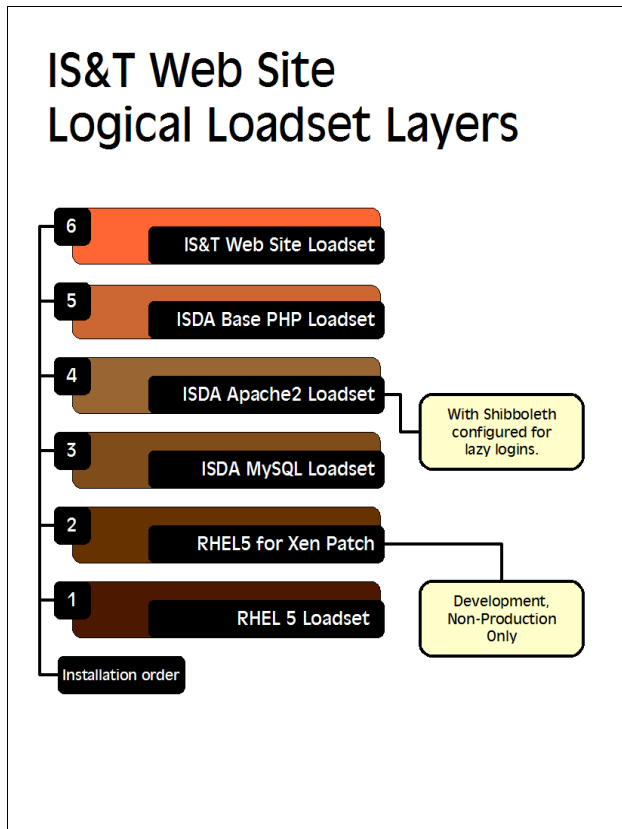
IS&T Web Site
Logical Loadset Layers

6
IS&T Web Site Loadset

5
ISDA Base PHP Loadset

4
ISDA Apache2 Loadset

With Shibboleth configured for lazy logins.

3
ISDA MySQL Loadset

2
RHEL5 for Xen Patch

1
RHEL 5 Loadset

Development, Non-Production Only

Installation order